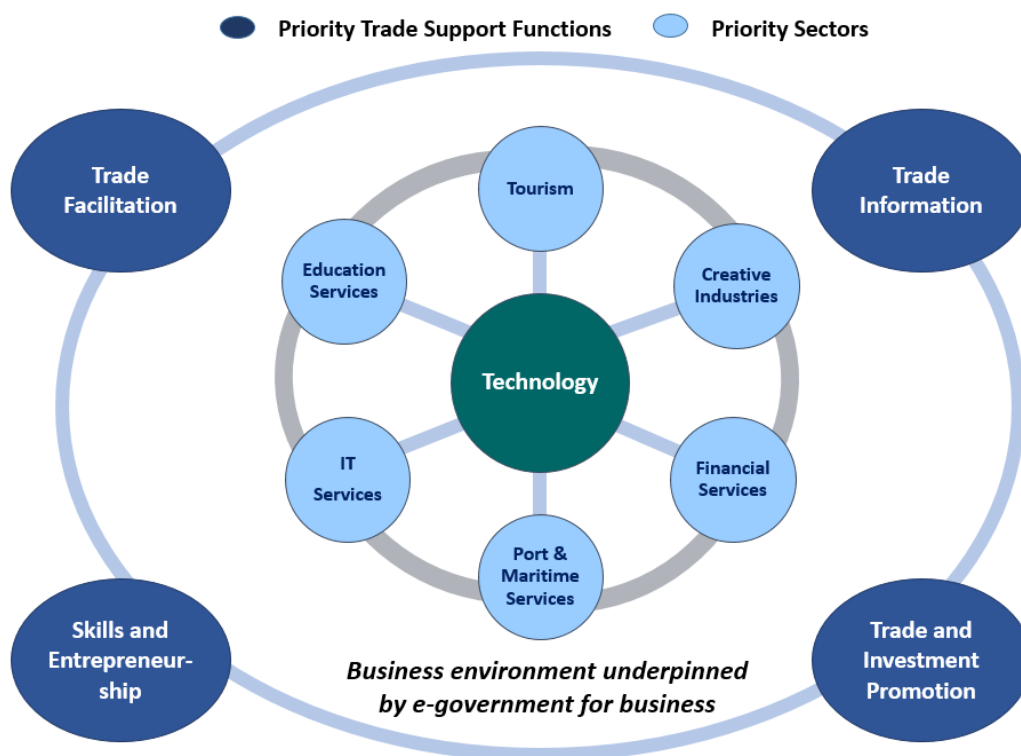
Priority Trade Support Functions

Priority Sectors

Trade Facilitation

Trade Information

Tourism

Education Services

Creative Industries

Technology

IT Services

Financial Services

Port & Maritime Services

Skills and Entrepreneurship

Trade and Investment Promotion

*Business environment underpinned by e-government for business*